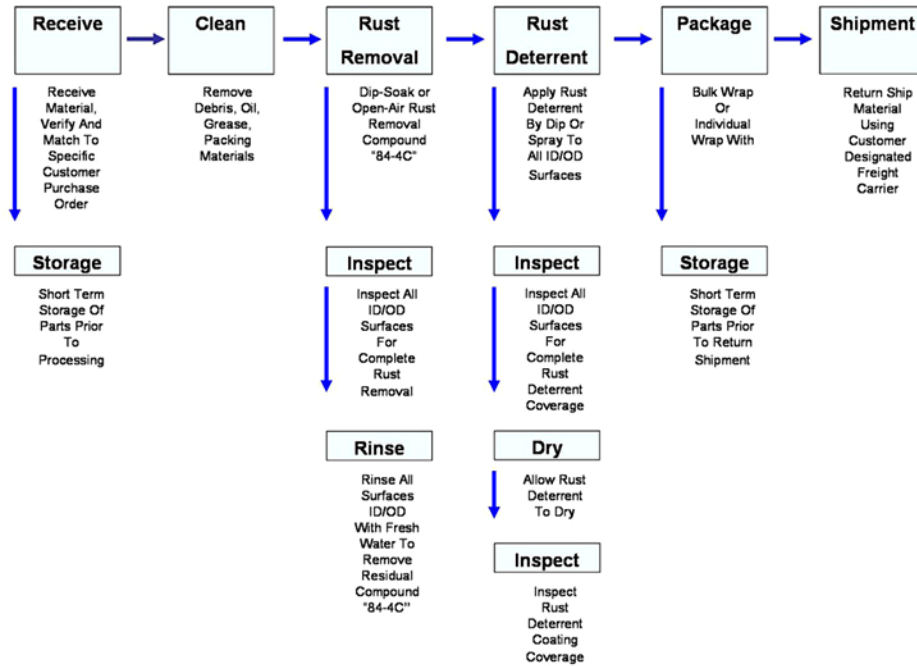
Receive

Receive Material, Verify And Match To Specific Customer Purchase Order

Storage

Short Term Storage Of Parts Prior To Processing

Clean

Remove Debris, Oil, Grease, Packing Materials

Rust Removal

Dip-Soak or Open-Air Rust Removal Compound "84-4C"

Inspect

Inspect All ID/OD Surfaces For Complete Rust Removal

Rinse

Rinse All Surfaces ID/OD With Fresh Water To Remove Residual Compound "84-4C"

Rust Deterrent

Apply Rust Deterrent By Dip Or Spray To All ID/OD Surfaces

Inspect

Inspect All ID/OD Surfaces For Complete Rust Deterrent Coverage

Dry

Allow Rust Deterrent To Dry

Inspect

Inspect Rust Deterrent Coating Coverage

Package

Bulk Wrap Or Individual Wrap With

Storage

Short Term Storage Of Parts Prior To Return Shipment

Shipment

Return Ship Material Using Customer Designated Freight Carrier